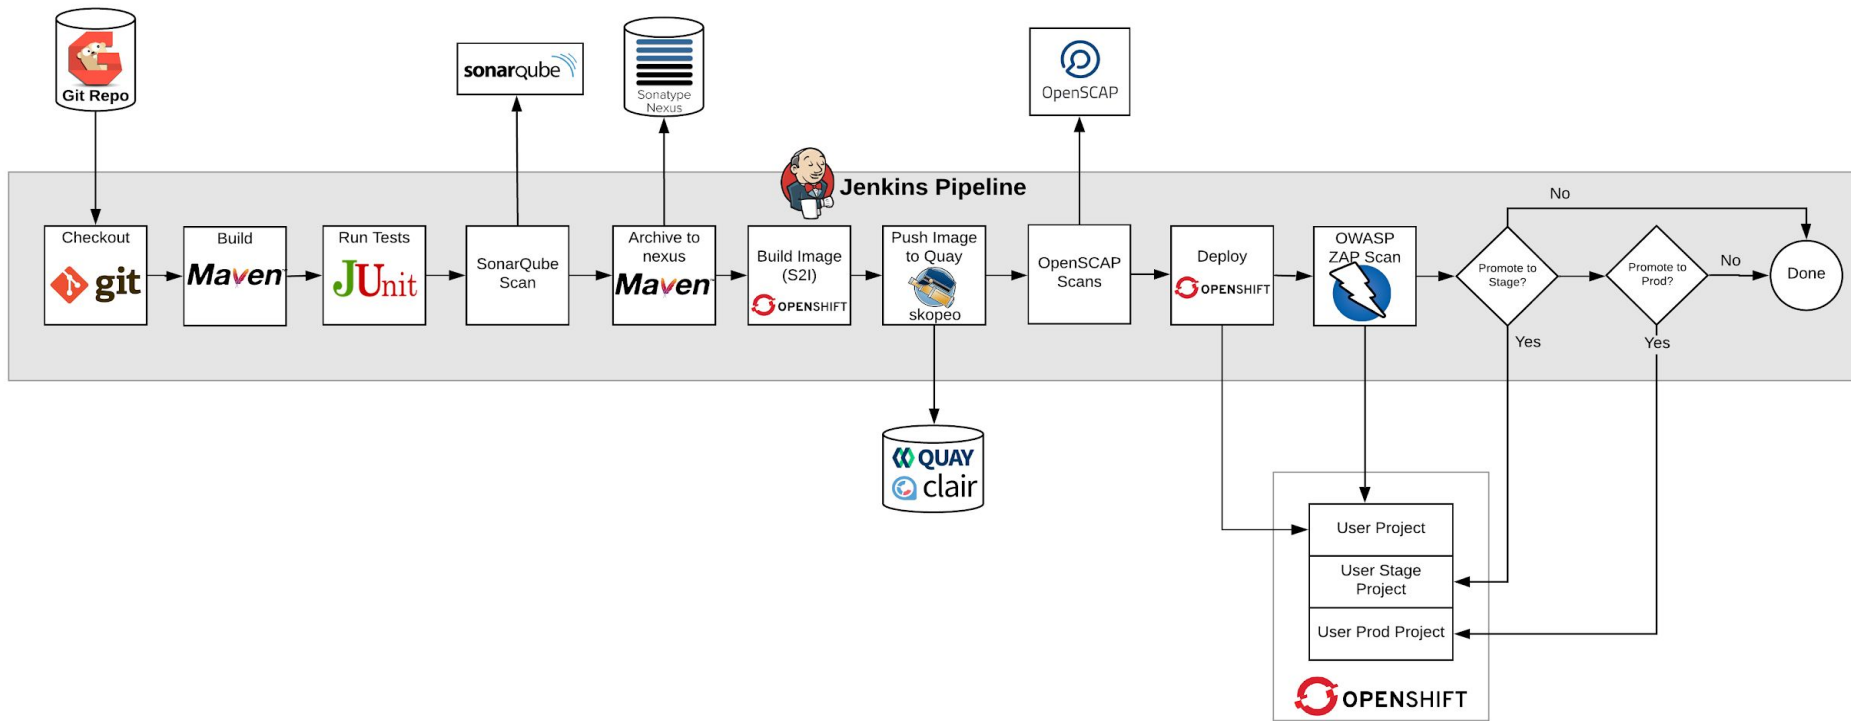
Git Repo

sonarqube

Sonatype Nexus

OpenSCAP

Jenkins Pipeline

Checkout
git

Build
Maven

Run Tests
JUnit

SonarQube Scan

Archive to nexus
Maven

Build Image (S2I)
OPENSHIFT

Push Image to Quay
skopeo

OpenSCAP Scans

Deploy
OPENSHIFT

OWASP ZAP Scan

Promote to Stage?

No

Yes

Promote to Prod?

No

Yes

Done

QUAY
clair

User Project

User Stage Project

User Prod Project

OPENSHIFT